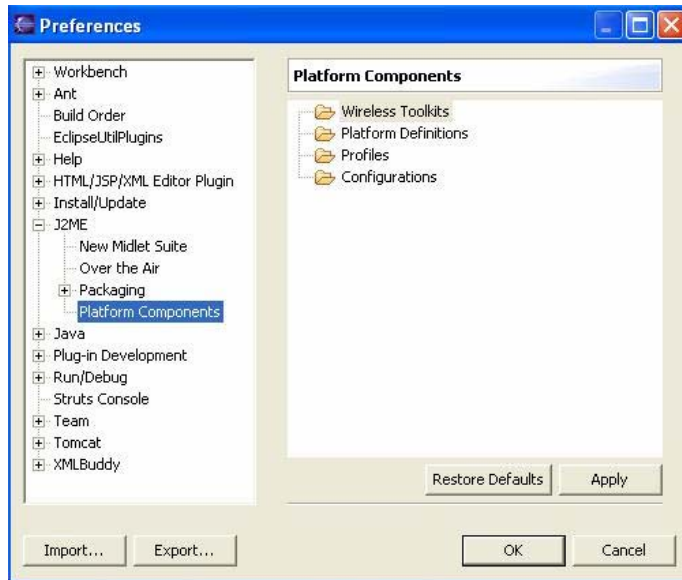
Preferences

Workbench
Ant
Build Order
EclipseUtilPlugins
Help
HTML/JSP/XML Editor Plugin
Install/Update
J2ME
New Midlet Suite
Over the Air
Packaging
Platform Components
Java
Plug-in Development
Run/Debug
Struts Console
Team
Tomcat
XMLBuddy

Platform Components

Wireless Toolkits
Platform Definitions
Profiles
Configurations

Restore Defaults
Apply

Import...
Export...
OK
Cancel